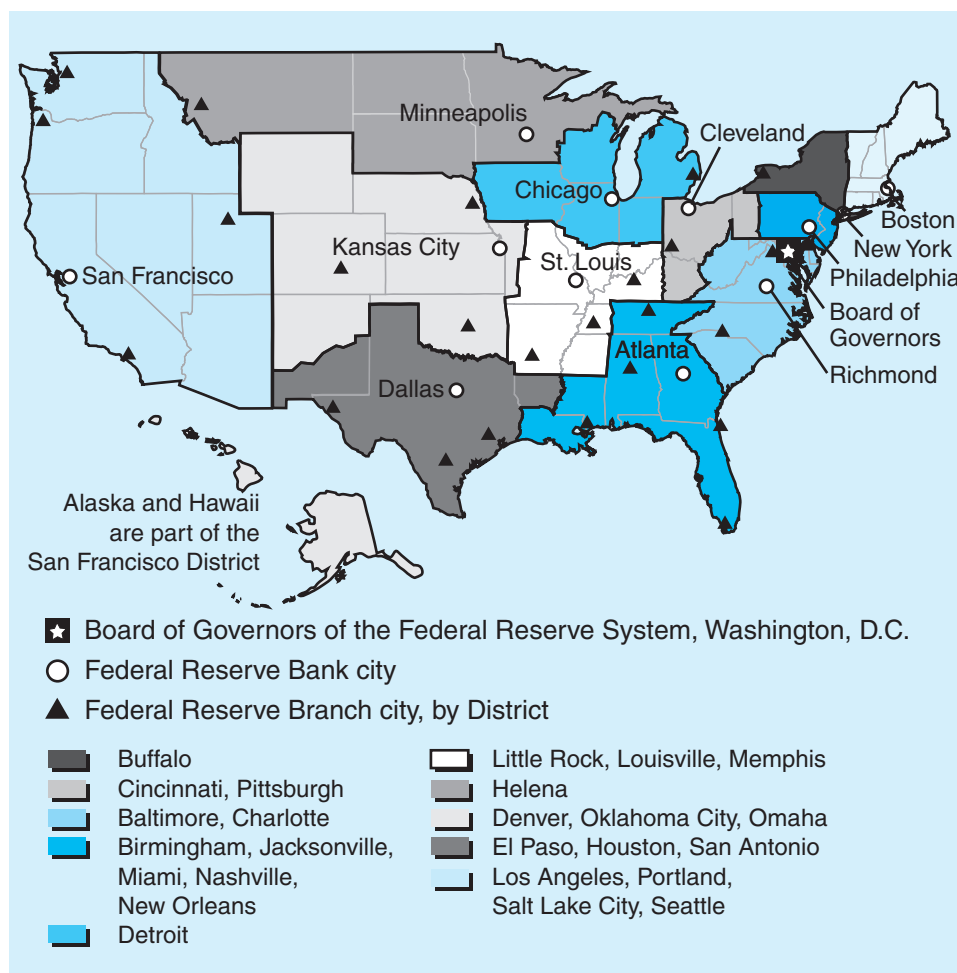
Minneapolis

Cleveland

Chicago

Boston

New York

Kansas City

St. Louis

Philadelphia

San Francisco

Board of Governors

Atlanta

Richmond

Dallas

Alaska and Hawaii are part of the San Francisco District

Board of Governors of the Federal Reserve System, Washington, D.C.

Federal Reserve Bank city

Federal Reserve Branch city, by District

Buffalo

Cincinnati, Pittsburgh

Baltimore, Charlotte

Birmingham, Jacksonville, Miami, Nashville, New Orleans

Detroit

Little Rock, Louisville, Memphis

Helena

Denver, Oklahoma City, Omaha

El Paso, Houston, San Antonio

Los Angeles, Portland, Salt Lake City, Seattle